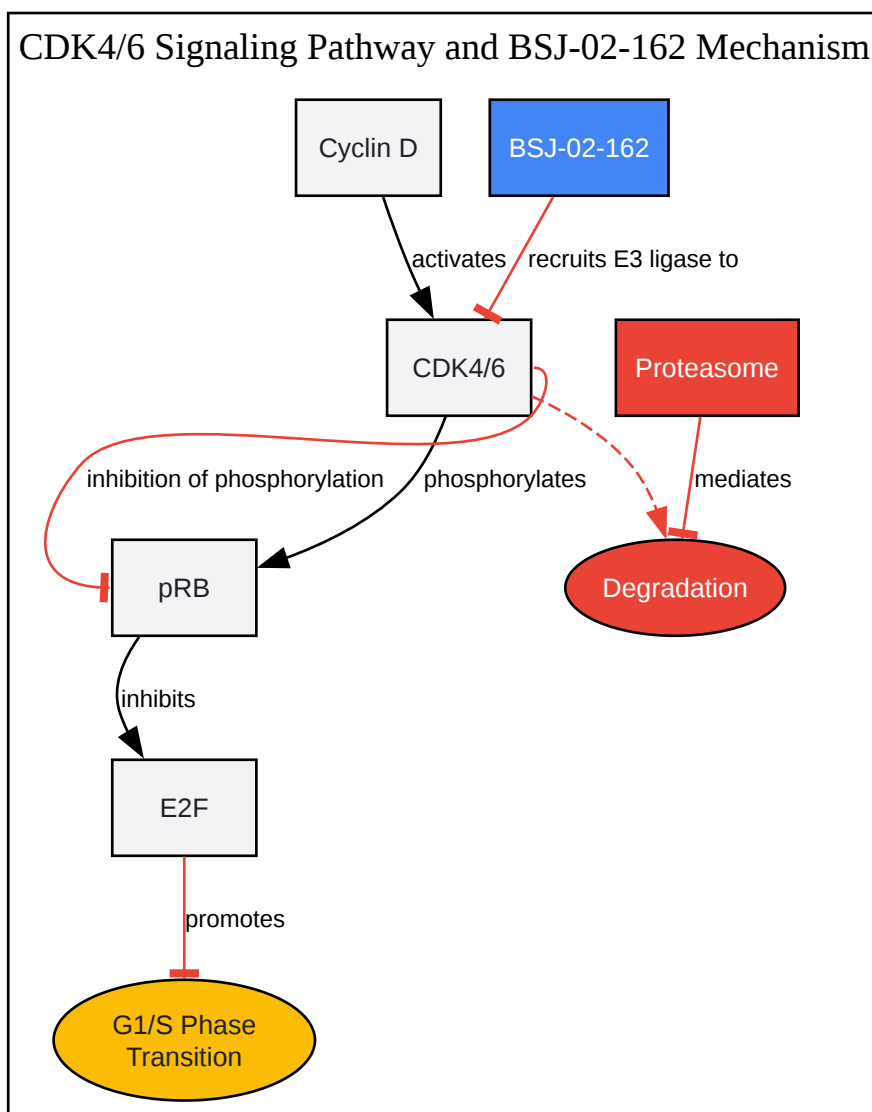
CDK4/6 Signaling Pathway and BSJ-02-162 Mechanism

Cyclin D

BSJ-02-162

activates

recruits E3 ligase to

CDK4/6

Proteasome

inhibition of phosphorylation

phosphorylates

mediates

pRB

Degradation

inhibits

E2F

promotes

G1/S Phase Transition